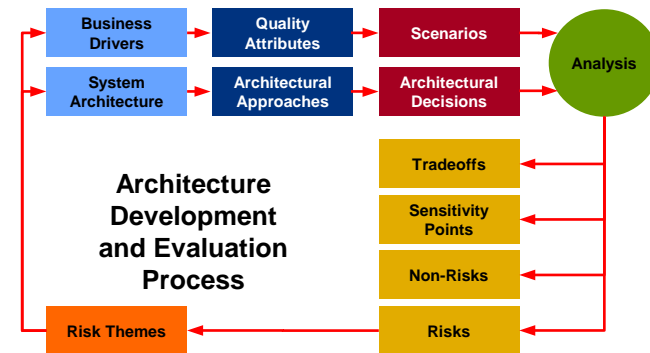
Business Drivers

Quality Attributes

Scenarios

System Architecture

Architectural Approaches

Architectural Decisions

Analysis

Tradeoffs

Sensitivity Points

Non-Risks

Risks

Risk Themes

Architecture Development and Evaluation Process